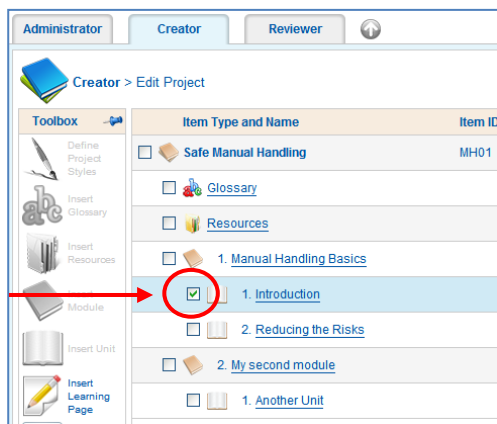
Administrator Creator Reviewer

Creator > Edit Project

Toolbox

Define Project Styles

Insert Glossary

Insert Resources

Insert Module

Insert Unit

Insert Learning Page

| Item Type and Name | Item ID |
|---|---|
| Safe Manual Handling | MH01 |
| Glossary | |
| Resources | |
| 1. Manual Handling Basics | |
| 1. Introduction | |
| 2. Reducing the Risks | |
| 2. My second module | |
| 1. Another Unit | |